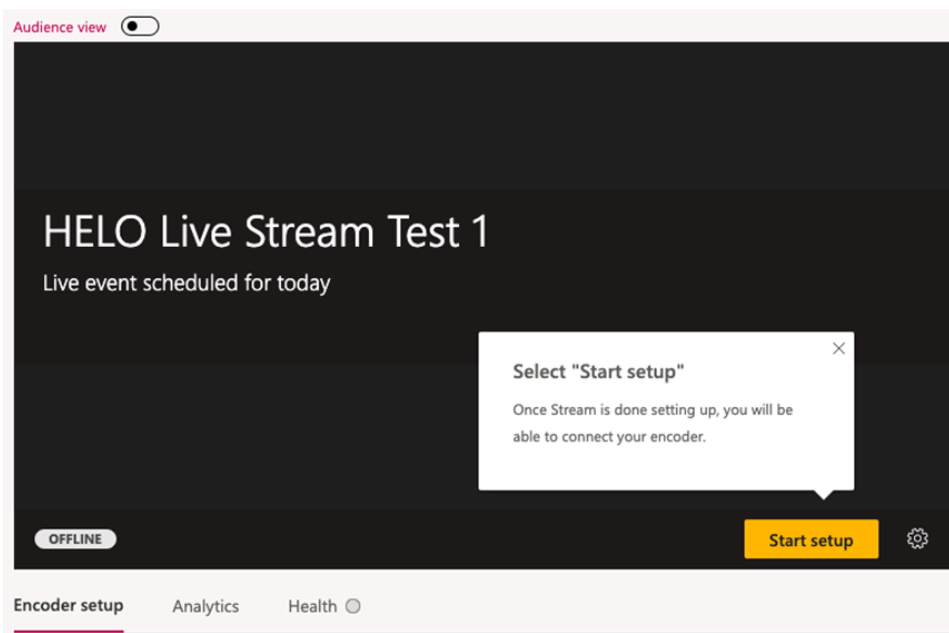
Audience view

HELO Live Stream Test 1

Live event scheduled for today

Select "Start setup"

Once Stream is done setting up, you will be able to connect your encoder.

OFFLINE

Start setup

Encoder setup

Analytics

Health